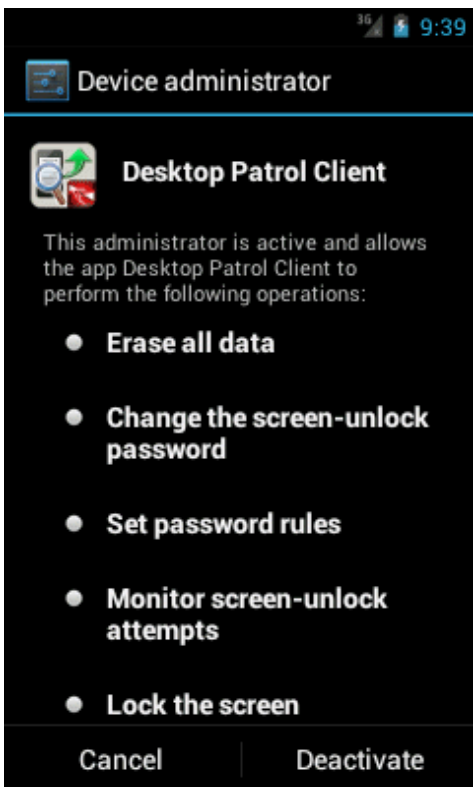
3G 9:39

Device administrator

Desktop Patrol Client

This administrator is active and allows the app Desktop Patrol Client to perform the following operations:

- Erase all data
- Change the screen-unlock password
- Set password rules
- Monitor screen-unlock attempts
- Lock the screen

Cancel | Deactivate